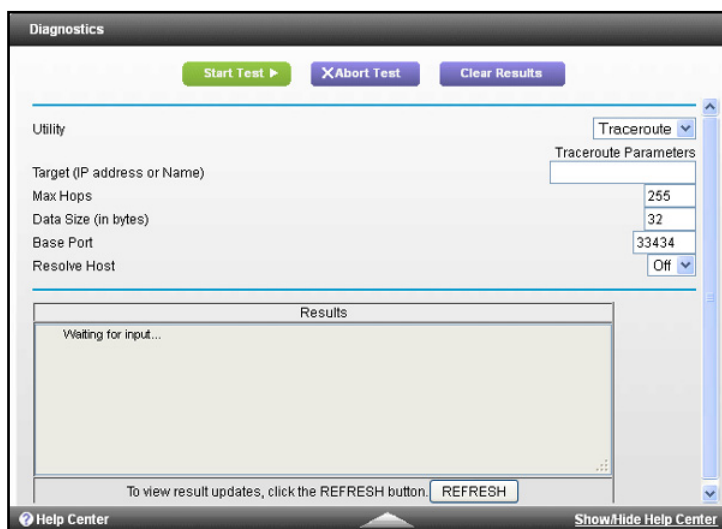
Diagnostics

Start Test ▶ XAbort Test Clear Results

Utility Traceroute

Traceroute Parameters

Target (IP address or Name)

Max Hops 255

Data Size (in bytes) 32

Base Port 33434

Resolve Host Off

Results

Waiting for input...

To view result updates, click the REFRESH button. REFRESH

Help Center Show/Hide Help Center